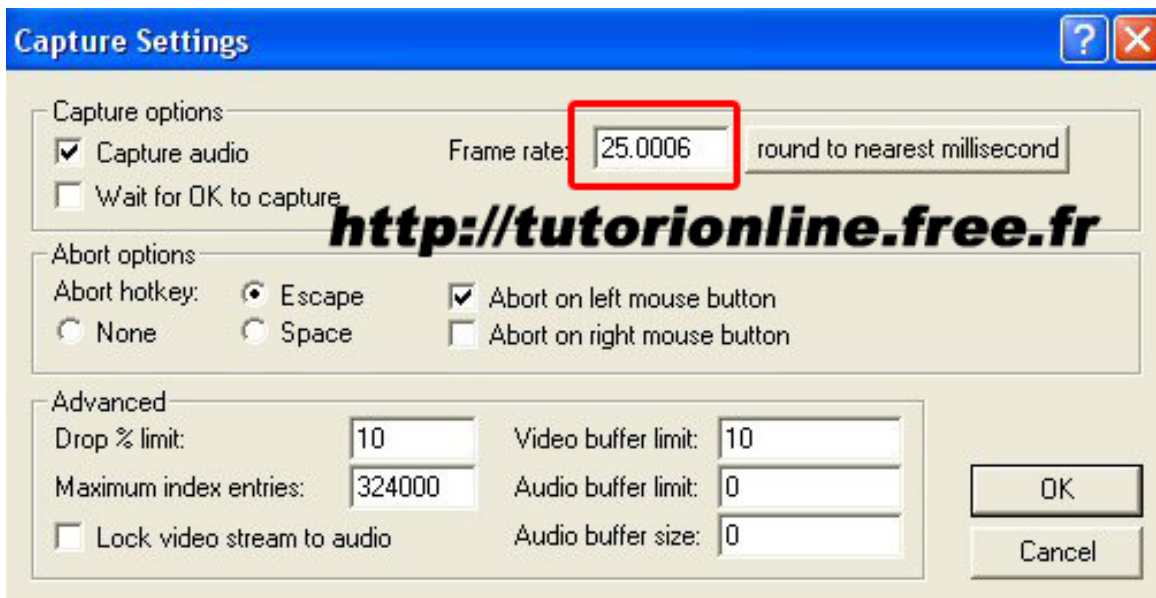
Capture Settings

?

Capture options

Capture audio

Wait for OK to capture

Frame rate: 25.0006

round to nearest millisecond

http://tutorionline.free.fr

Abort options

Abort hotkey:

None

Escape

Space

Abort on left mouse button

Abort on right mouse button

Advanced

Drop % limit: 10

Maximum index entries: 324000

Lock video stream to audio

Video buffer limit: 10

Audio buffer limit: 0

Audio buffer size: 0

OK

Cancel